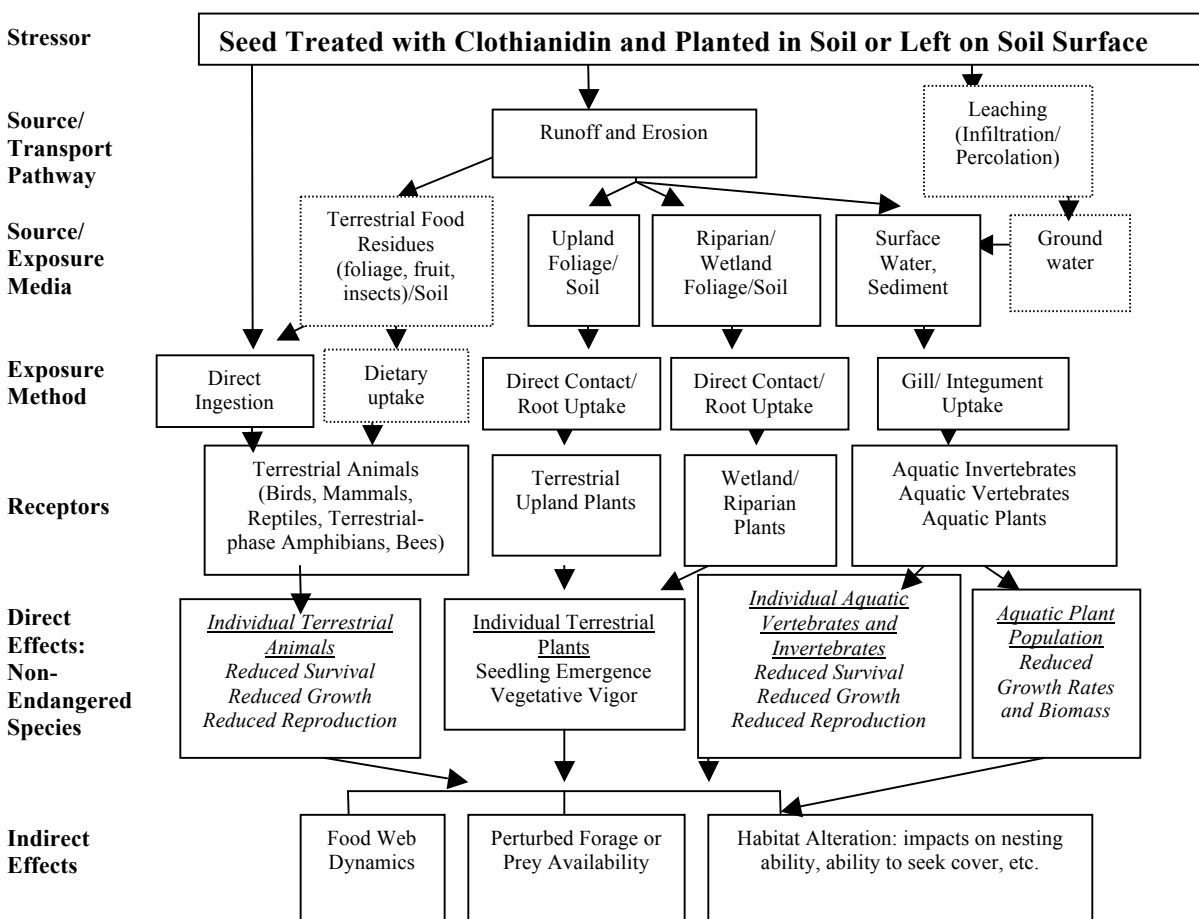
Stressor

Seed Treated with Clothianidin and Planted in Soil or Left on Soil Surface

Source/ Transport Pathway

Runoff and Erosion

Leaching (Infiltration/ Percolation)

Source/ Exposure Media

Terrestrial Food Residues (foliage, fruit, insects)/Soil

Upland Foliage/ Soil

Riparian/ Wetland Foliage/Soil

Surface Water, Sediment

Ground water

Exposure Method

Direct Ingestion

Dietary uptake

Direct Contact/ Root Uptake

Direct Contact/ Root Uptake

Gill/ Integument Uptake

Receptors

Terrestrial Animals (Birds, Mammals, Reptiles, Terrestrial-phase Amphibians, Bees)

Terrestrial Upland Plants

Wetland/ Riparian Plants

Aquatic Invertebrates Aquatic Vertebrates Aquatic Plants

Direct Effects: Non-Endangered Species

Individual Terrestrial Animals
Reduced Survival
Reduced Growth
Reduced Reproduction

Individual Terrestrial Plants
Seedling Emergence
Vegetative Vigor

Individual Aquatic Vertebrates and Invertebrates
Reduced Survival
Reduced Growth
Reduced Reproduction

Aquatic Plant Population
Reduced Growth Rates and Biomass

Indirect Effects

Food Web Dynamics

Perturbed Forage or Prey Availability

Habitat Alteration: impacts on nesting ability, ability to seek cover, etc.